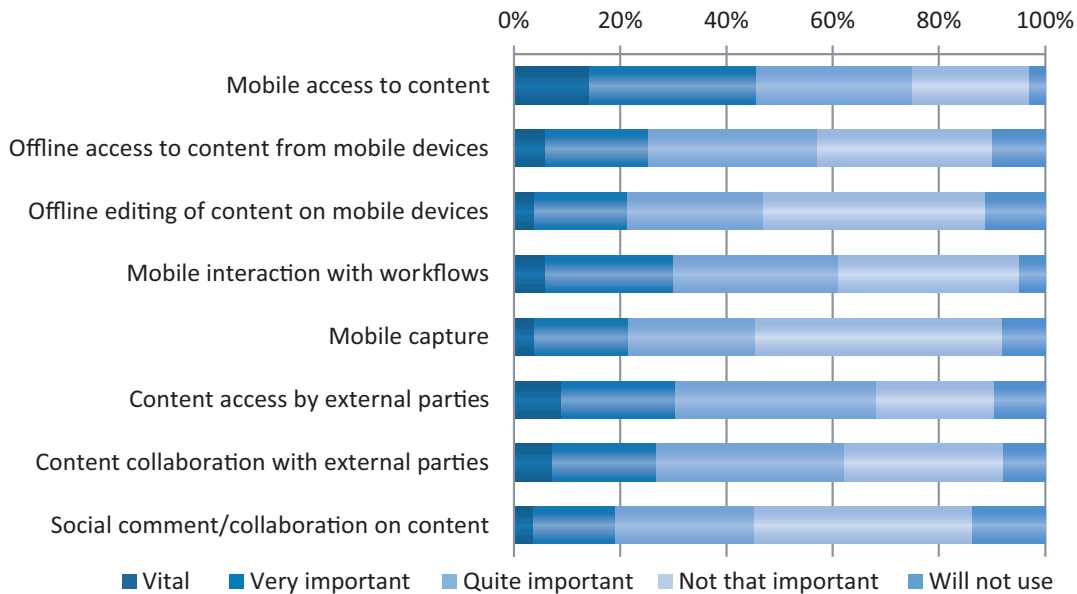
0% 20% 40% 60% 80% 100%

Mobile access to content

Offline access to content from mobile devices

Offline editing of content on mobile devices

Mobile interaction with workflows

Mobile capture

Content access by external parties

Content collaboration with external parties

Social comment/collaboration on content

Vital Very important Quite important Not that important Will not use